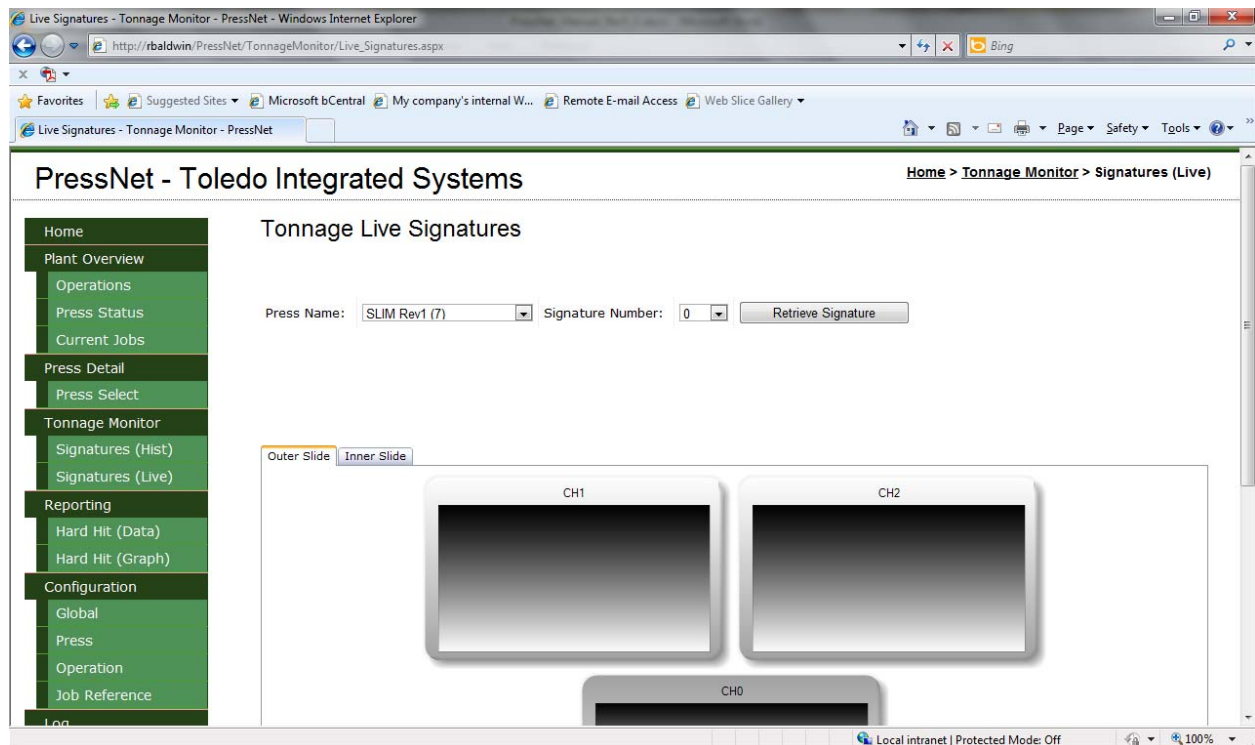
Live Signatures - Tonnage Monitor - PressNet - Windows Internet Explorer

http://rbaldwin/PressNet/TonnageMonitor/Live_Signatures.aspx

Bing

Favorites | Suggested Sites ▾ Microsoft bCentral My company's internal W... Remote E-mail Access Web Slice Gallery ▾

Live Signatures - Tonnage Monitor - PressNet

Page ▾ Safety ▾ Tools ▾

PressNet - Toledo Integrated Systems

Home > Tonnage Monitor > Signatures (Live)

Home
Plant Overview
Operations
Press Status
Current Jobs
Press Detail
Press Select
Tonnage Monitor
Signatures (Hist)
Signatures (Live)
Reporting
Hard Hit (Data)
Hard Hit (Graph)
Configuration
Global
Press
Operation
Job Reference
Log

Tonnage Live Signatures

Press Name: SLIM Rev1 (7) Signature Number: 0 Retrieve Signature

Outer Slide | Inner Slide

CH1

CH2

CH0

Local intranet | Protected Mode: Off

100%